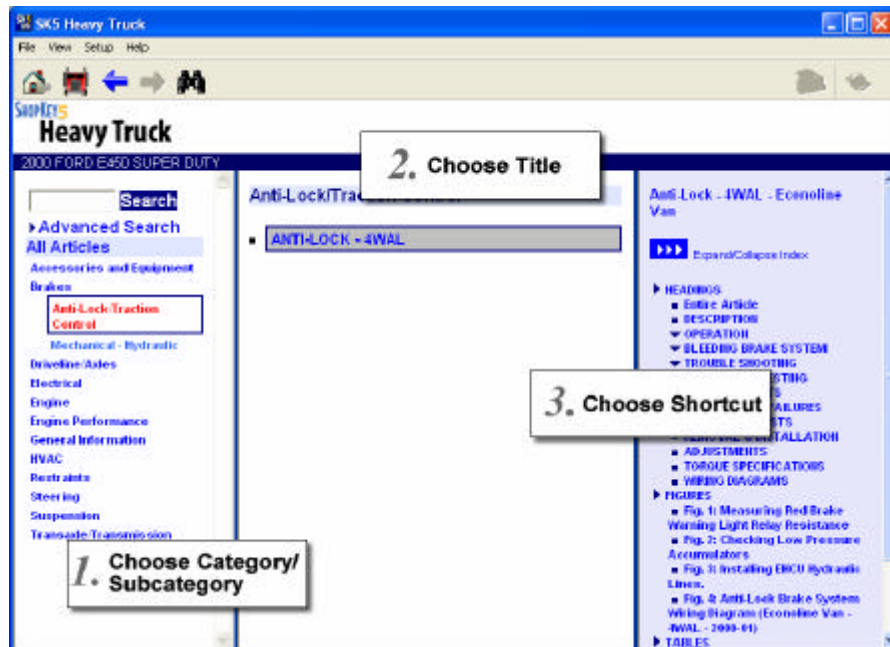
SK5 Heavy Truck

File View Setup Help

SHOPKEY5 Heavy Truck

2000 FORD E450 SUPER DUTY

Search

Advanced Search

All Articles

Accessories and Equipment

Brakes

Anti-Lock/Traction Control

Mechanical - Hydraulic

Driveline/Axles

Electrical

Engine

Engine Performance

General Information

HVAC

Restraints

Steering

Suspension

Transaxle/Transmission

1. Choose Category/ Subcategory

Anti-Lock/Trac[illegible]

2. Choose Title

ANTI-LOCK - 4WAL

Anti-Lock - 4WAL - Econoline Van

Expand/Collapse Index

HEADINGS

Entire Article

DESCRIPTION

OPERATION

BLEEDING BRAKE SYSTEM

TROUBLE SHOOTING

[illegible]STING

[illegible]

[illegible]AILURES

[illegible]TS

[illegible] INSTALLATION

3. Choose Shortcut

ADJUSTMENTS

TORQUE SPECIFICATIONS

WIRING DIAGRAMS

FIGURES

Fig. 1: Measuring Red Brake Warning Light Relay Resistance

Fig. 2: Checking Low Pressure Accumulators

Fig. 3: Installing EHCU Hydraulic Lines.

Fig. 4: Anti-Lock Brake System Wiring Diagram (Econoline Van - 4WAL - 2000-01)

TABLES